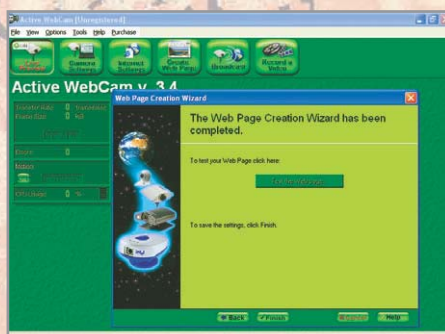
Active WebCam [Unregistered]

File View Options Tools Help Purchase

Cam Status

Camera Settings

Internet Settings

Create Web Page

Broadcast

Record a Video

Active WebCam v. 3.4

Transfer Rate 0 frames/sec

Frame Size 0 KB

Record 0

Motion

CPU Usage 0 %

Web Page Creation Wizard

The Web Page Creation Wizard has been completed.

To test your Web Page click here:

Test Web Page

To save the settings, click Finish.

Back

Finish

Cancel

Help